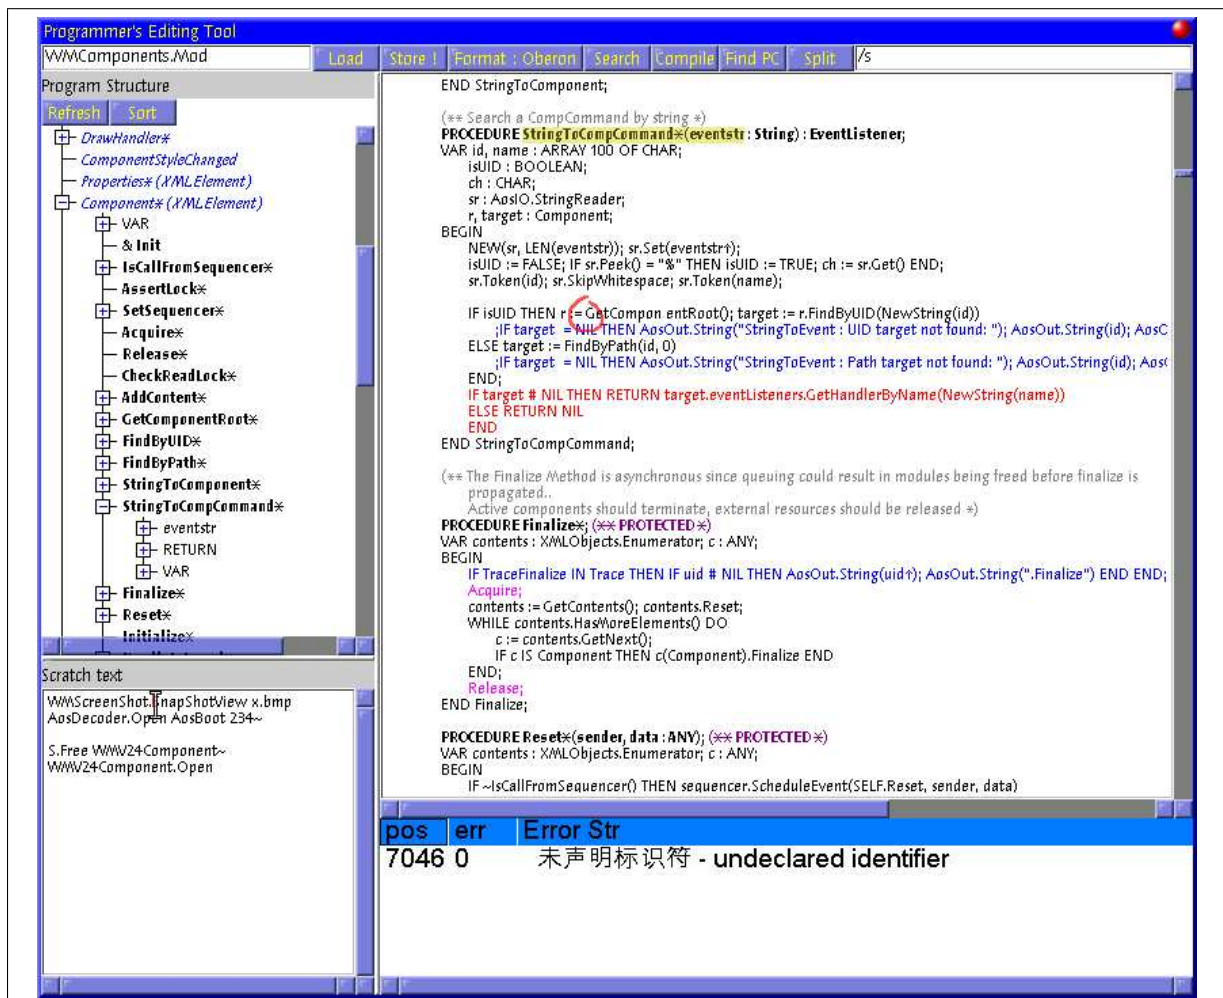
Programmer's Editing Tool

WMComponents.Mod | Load | Store ! | Format : Oberon | Search | Compile | Find PC | Split | /s

Program Structure

Refresh | Sort

DrawHandler*
ComponentStyleChanged
Properties* (XMLElement)
Component* (XMLElement)
VAR
& Init
IsCallFromSequencer*
AssertLock*
SetSequencer*
Acquire*
Release*
CheckReadLock*
AddContent*
GetComponentRoot*
FindByUID*
FindByPath*
StringToComponent*
StringToCompCommand*
eventstr
RETURN
VAR
Finalize*
Reset*
Initialize*

Scratch text

WMScreenShot.SnapShotView x.bmp
AosDecoder.Open AosBoot 234~

S.Free WMV24Component~
WMV24Component.Open

END StringToComponent;

(** Search a CompCommand by string *)
PROCEDURE StringToCompCommand*(eventstr : String) : EventListener;
VAR id, name : ARRAY 100 OF CHAR;
isUID : BOOLEAN;
ch : CHAR;
sr : AosIO.StringReader;
r, target : Component;
BEGIN
NEW(sr, LEN(eventstr)); sr.Set(eventstr↑);
isUID := FALSE; IF sr.Peek() = "%" THEN isUID := TRUE; ch := sr.Get() END;
sr.Token(id); sr.SkipWhitespace; sr.Token(name);

IF isUID THEN r := GetCompon entRoot(); target := r.FindByUID(NewString(id))
;IF target = NIL THEN AosOut.String("StringToEvent : UID target not found: "); AosOut.String(id); AosC
ELSE target := FindByPath(id, 0)
;IF target = NIL THEN AosOut.String("StringToEvent : Path target not found: "); AosOut.String(id); Aos(
END;
IF target # NIL THEN RETURN target.eventListeners.GetHandlerByName(NewString(name))
ELSE RETURN NIL
END
END StringToCompCommand;

(** The Finalize Method is asynchronous since queuing could result in modules being freed before finalize is propagated..
Active components should terminate, external resources should be released *)
PROCEDURE Finalize*; (** PROTECTED *)
VAR contents : XMLObjects.Enumerator; c : ANY;
BEGIN
IF TraceFinalize IN Trace THEN IF uid # NIL THEN AosOut.String(uid↑); AosOut.String(".Finalize") END END;
Acquire;
contents := GetContents(); contents.Reset;
WHILE contents.HasMoreElements() DO
c := contents.GetNext();
IF c IS Component THEN c(Component).Finalize END
END;
Release;
END Finalize;

PROCEDURE Reset*(sender, data : ANY); (** PROTECTED *)
VAR contents : XMLObjects.Enumerator; c : ANY;
BEGIN
IF ~IsCallFromSequencer() THEN sequencer.ScheduleEvent(SELF.Reset, sender, data)

| pos | err | Error Str |
|---|---|---|
| 7046 | 0 | 未声明标识符 - undeclared identifier |